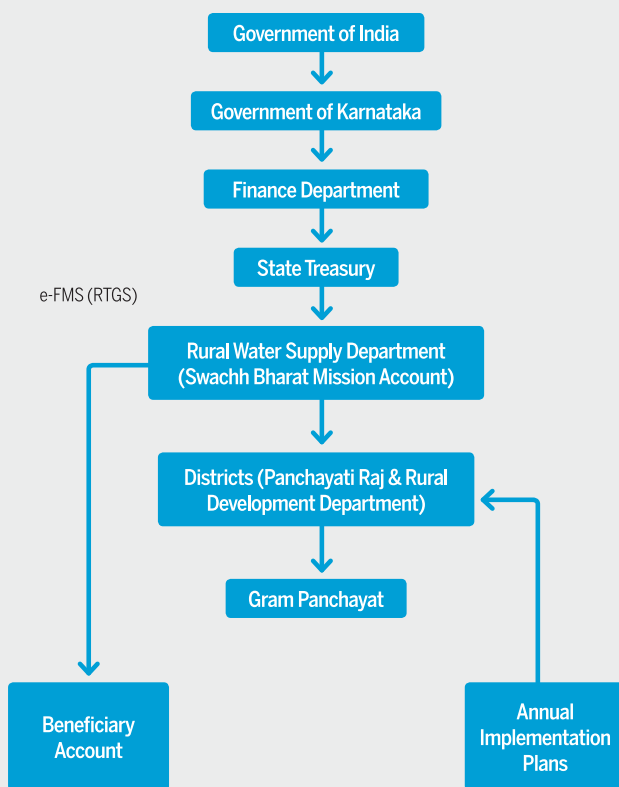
Government of India

Government of Karnataka

Finance Department

State Treasury

e-FMS (RTGS)

Rural Water Supply Department (Swachh Bharat Mission Account)

Districts (Panchayati Raj & Rural Development Department)

Gram Panchayat

Beneficiary Account

Annual Implementation Plans